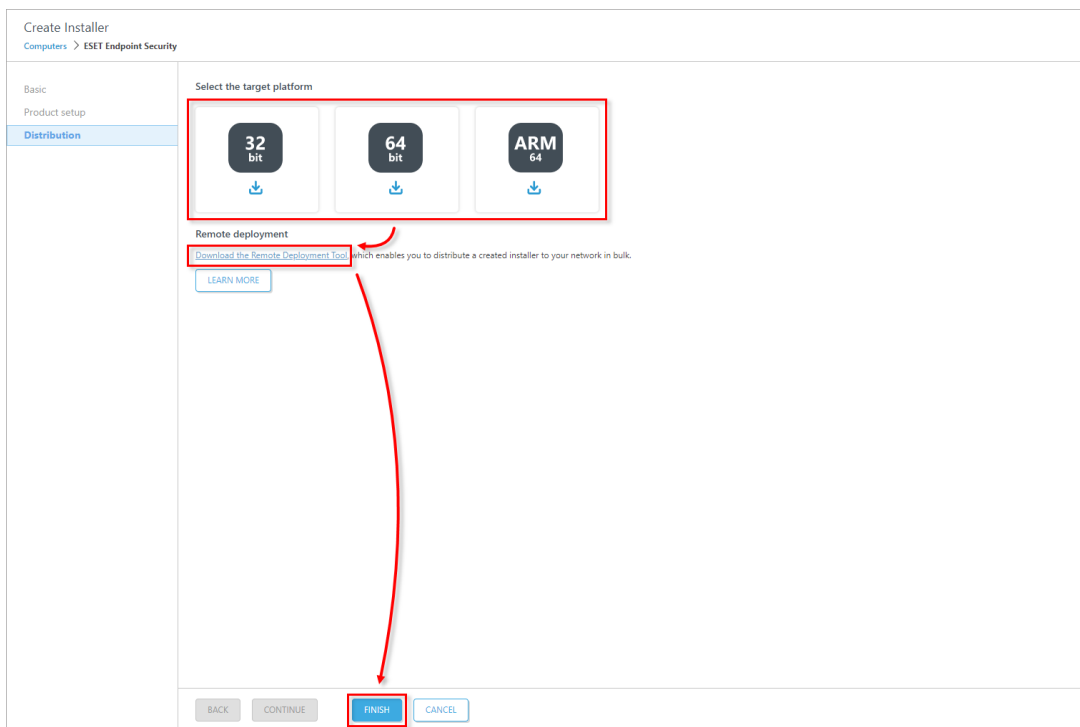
Create Installer
Computers > ESET Endpoint Security

Basic
Product setup
Distribution

Select the target platform

32 bit

64 bit

ARM 64

Remote deployment

Download the Remote Deployment Tool, which enables you to distribute a created installer to your network in bulk.

LEARN MORE

BACK CONTINUE FINISH CANCEL